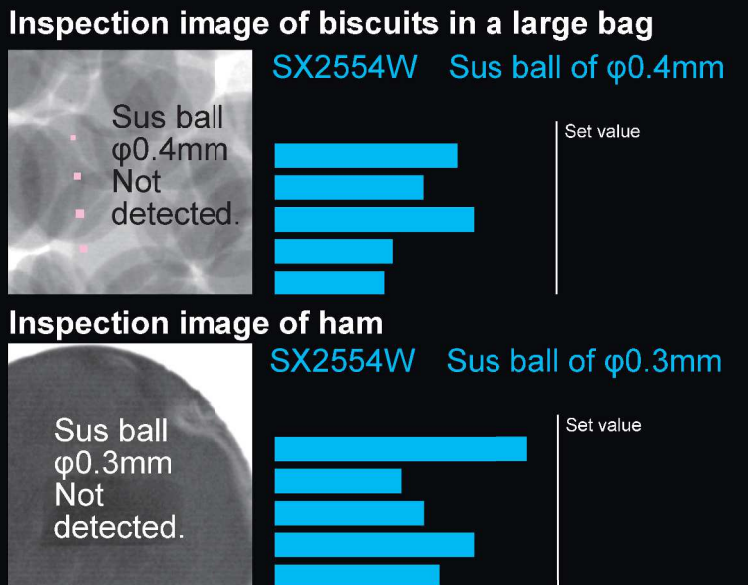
Inspection image of biscuits in a large bag

Sus ball φ0.4mm Not detected.

SX2554W Sus ball of φ0.4mm

Set value

Inspection image of ham

Sus ball φ0.3mm Not detected.

SX2554W Sus ball of φ0.3mm

Set value